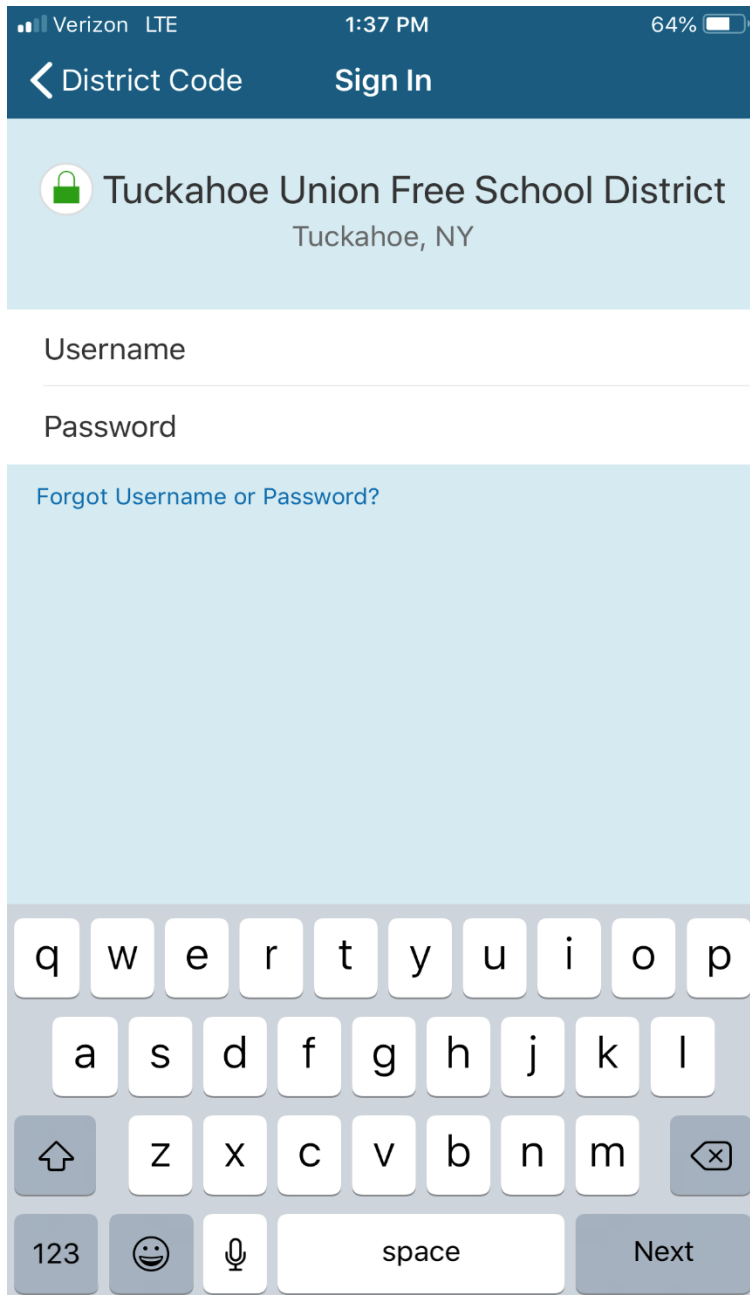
Verizon LTE 1:37 PM 64%

District Code Sign In

Tuckahoe Union Free School District
Tuckahoe, NY

Username

Password

Forgot Username or Password?

q w e r t y u i o p
a s d f g h j k l
z x c v b n m
123 space Next